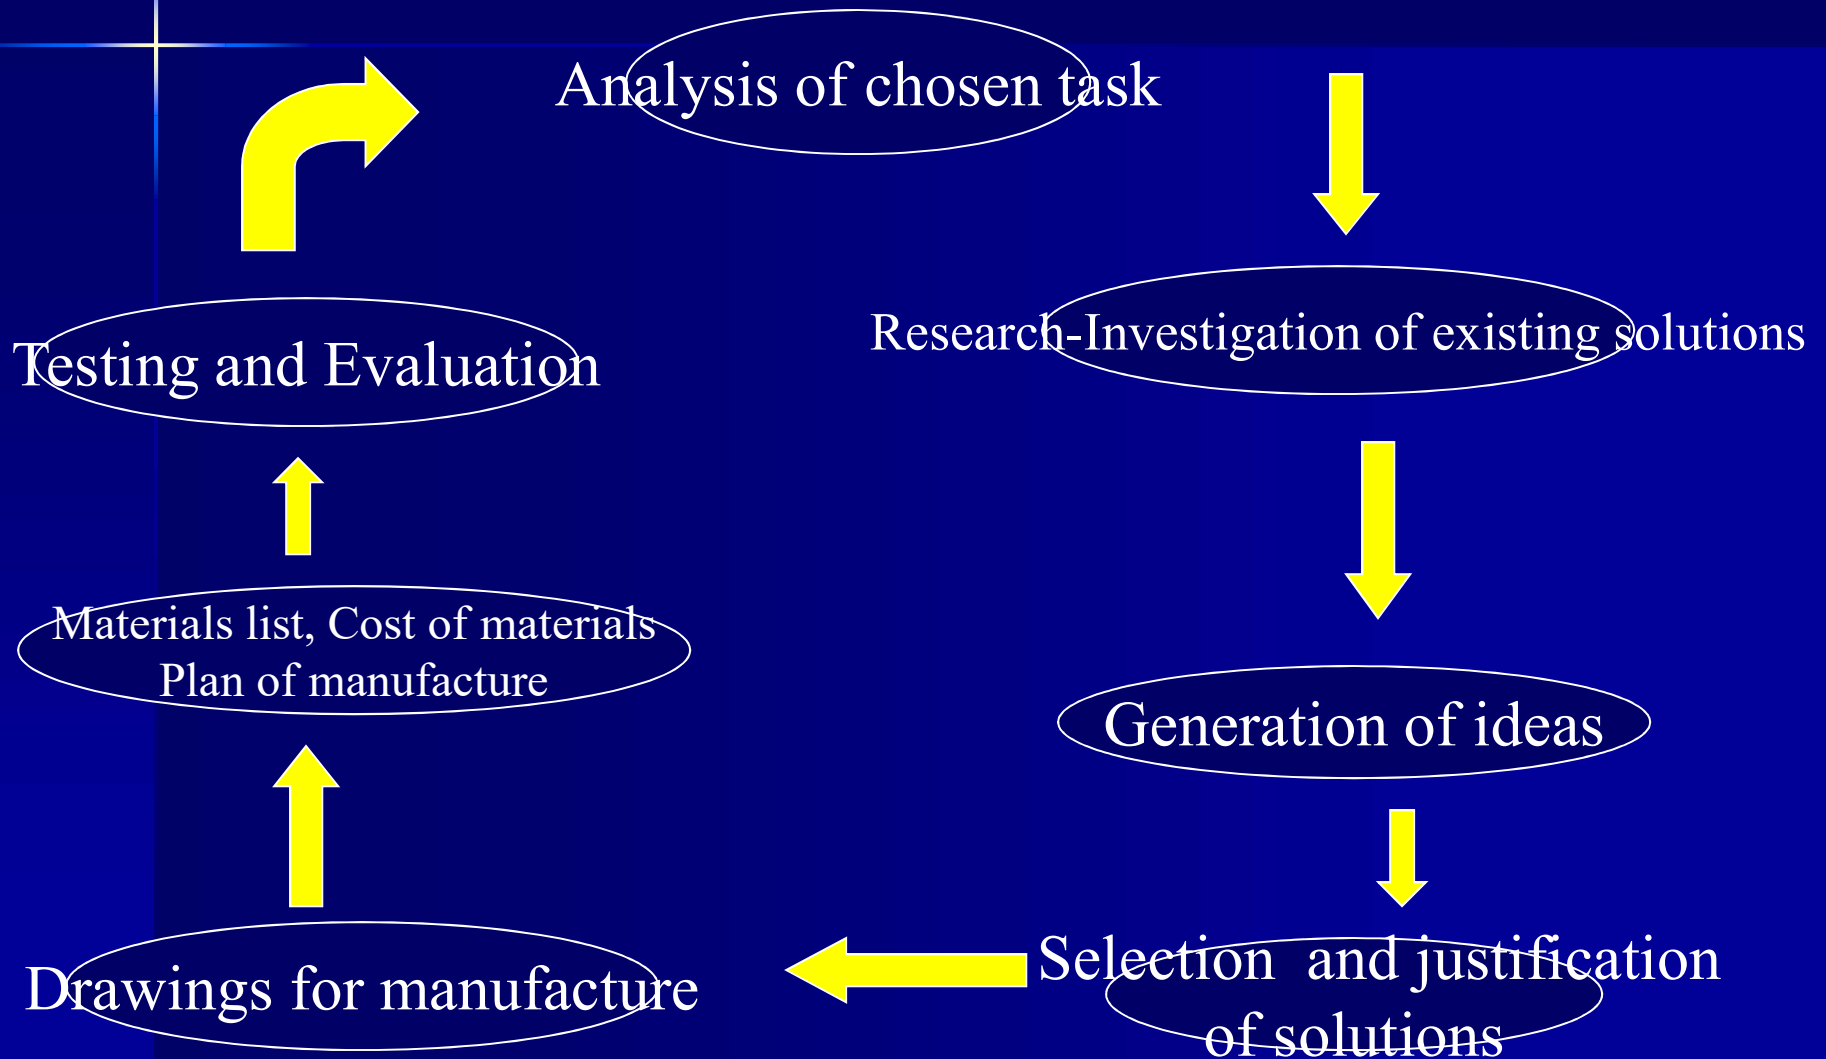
Analysis of chosen task

Research-Investigation of existing solutions

Generation of ideas

Selection and justification of solutions

Drawings for manufacture

Materials list, Cost of materials
Plan of manufacture

Testing and Evaluation